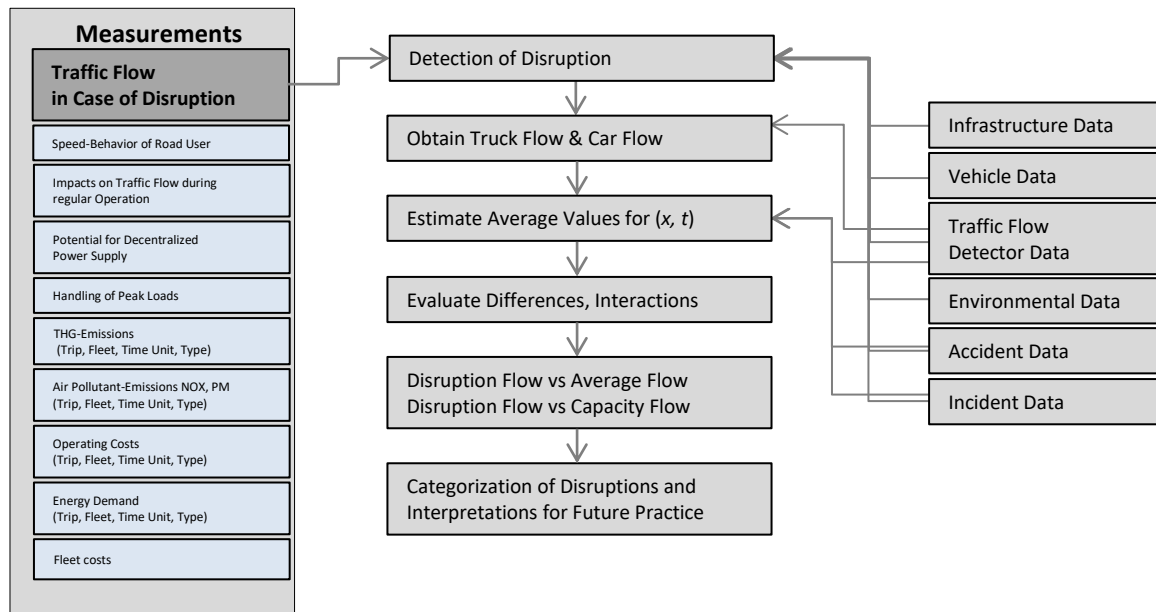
Measurements

Traffic Flow in Case of Disruption

Speed-Behavior of Road User

Impacts on Traffic Flow during regular Operation

Potential for Decentralized Power Supply

Handling of Peak Loads

THG-Emissions (Trip, Fleet, Time Unit, Type)

Air Pollutant-Emissions NOX, PM (Trip, Fleet, Time Unit, Type)

Operating Costs (Trip, Fleet, Time Unit, Type)

Energy Demand (Trip, Fleet, Time Unit, Type)

Fleet costs

Detection of Disruption

Obtain Truck Flow & Car Flow

Estimate Average Values for (*x, t*)

Evaluate Differences, Interactions

Disruption Flow vs Average Flow
Disruption Flow vs Capacity Flow

Categorization of Disruptions and Interpretations for Future Practice

Infrastructure Data

Vehicle Data

Traffic Flow Detector Data

Environmental Data

Accident Data

Incident Data